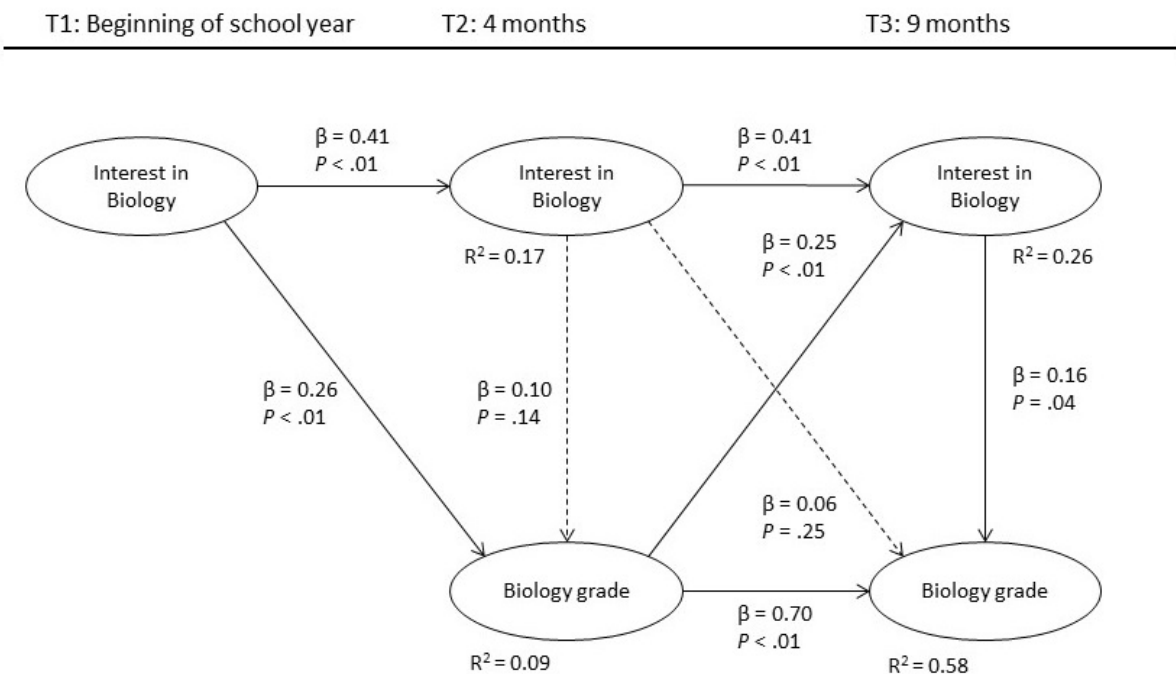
T1: Beginning of school year

T2: 4 months

T3: 9 months

Interest in Biology

$\beta = 0.41$
$P < .01$

Interest in Biology

$\beta = 0.41$
$P < .01$

Interest in Biology

$R^2 = 0.17$

$\beta = 0.25$
$P < .01$

$R^2 = 0.26$

$\beta = 0.26$
$P < .01$

$\beta = 0.10$
$P = .14$

$\beta = 0.16$
$P = .04$

$\beta = 0.06$
$P = .25$

Biology grade

$\beta = 0.70$
$P < .01$

Biology grade

$R^2 = 0.09$

$R^2 = 0.58$